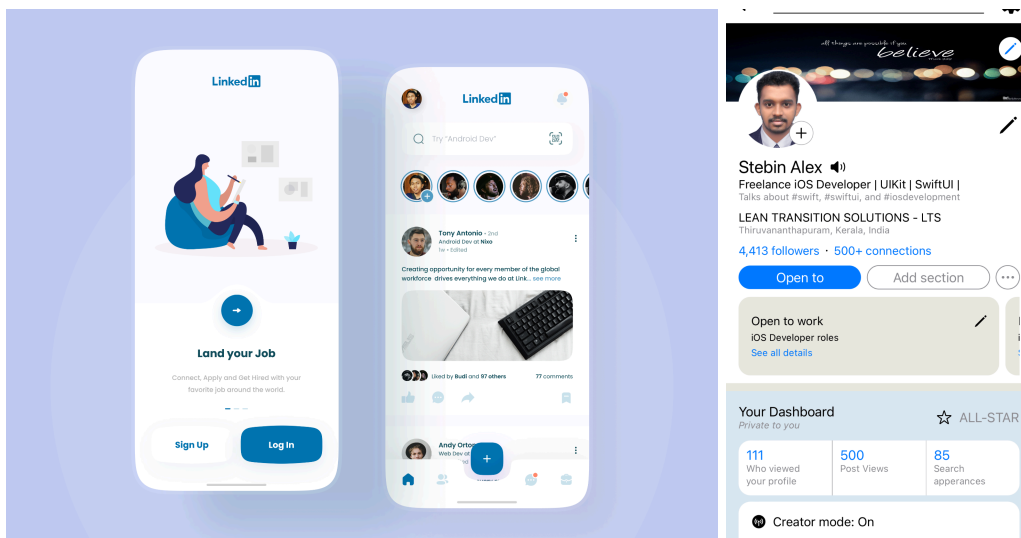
Linkedin

Land your Job

Connect, Apply and Get Hired with your favorite job around the world.

Sign Up

Log In

Linkedin

Try "Android Dev"

Tony Antonio • 2nd
Android Dev at Nixo
1w • Edited

Creating opportunity for every member of the global workforce drives everything we do at Link... see more

Liked by Budi and 97 others

77 comments

Andy Orton
Web Dev at

all things are possible if you believe

Stebin Alex
Freelance iOS Developer | UIKit | SwiftUI |
Talks about #swift, #swiftui, and #iosdevelopment
LEAN TRANSITION SOLUTIONS - LTS
Thiruvananthapuram, Kerala, India
4,413 followers • 500+ connections

Open to

Add section

Open to work
iOS Developer roles
See all details

Your Dashboard
Private to you

ALL-STAR

| 111 Who viewed your profile | 500 Post Views | 85 Search apperances |
|---|---|---|

Creator mode: On